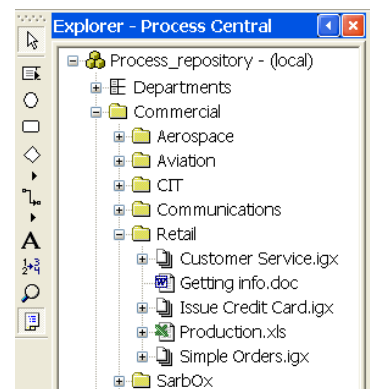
Explorer - Process Central

Process_repository - (local)
Departments
Commercial
Aerospace
Aviation
CIT
Communications
Retail
Customer Service.igx
Getting info.doc
Issue Credit Card.igx
Production.xls
Simple Orders.igx
SarbOx